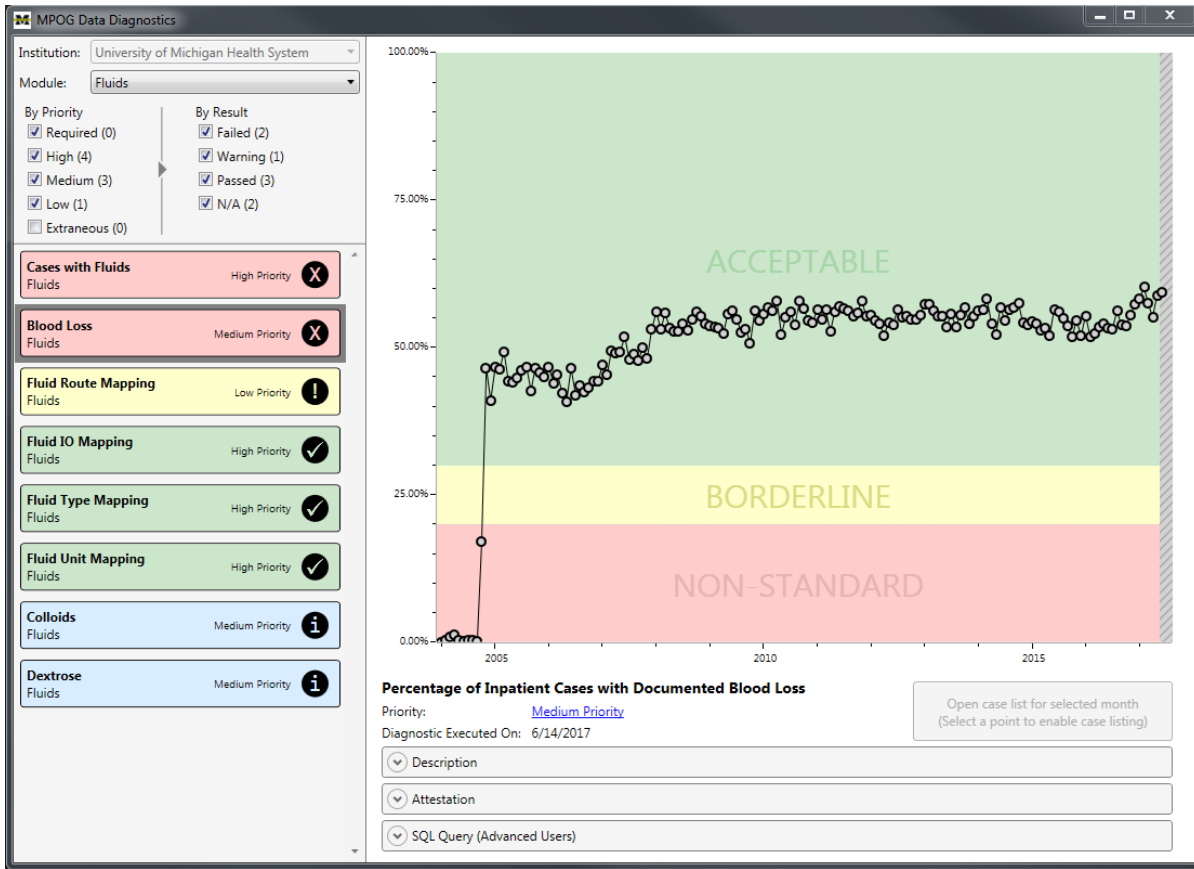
MPOG Data Diagnostics

Institution: University of Michigan Health System

Module: Fluids

By Priority
Required (0)
High (4)
Medium (3)
Low (1)
Extraneous (0)

By Result
Failed (2)
Warning (1)
Passed (3)
N/A (2)

Cases with Fluids
Fluids
High Priority

Blood Loss
Fluids
Medium Priority

Fluid Route Mapping
Fluids
Low Priority

Fluid IO Mapping
Fluids
High Priority

Fluid Type Mapping
Fluids
High Priority

Fluid Unit Mapping
Fluids
High Priority

Colloids
Fluids
Medium Priority

Dextrose
Fluids
Medium Priority

100.00%
75.00%
50.00%
25.00%
0.00%

ACCEPTABLE
BORDERLINE
NON-STANDARD

2005
2010
2015

Percentage of Inpatient Cases with Documented Blood Loss
Priority: Medium Priority
Diagnostic Executed On: 6/14/2017

Open case list for selected month
(Select a point to enable case listing)

Description
Attestation
SQL Query (Advanced Users)